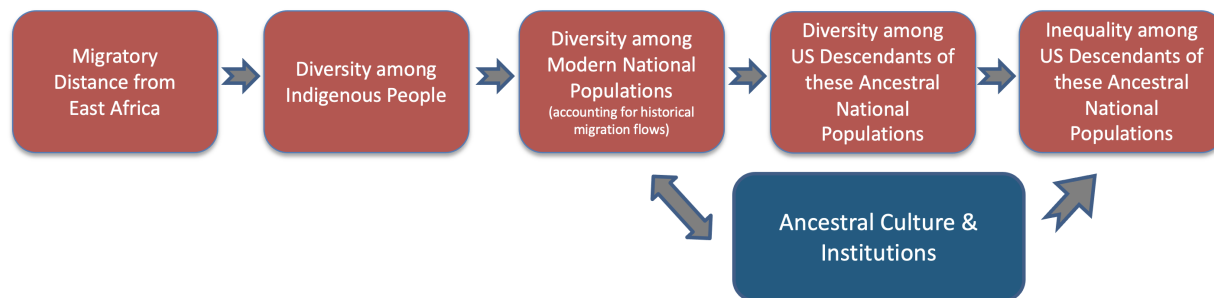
Migratory Distance from East Africa

Diversity among Indigenous People

Diversity among Modern National Populations
(accounting for historical migration flows)

Diversity among US Descendants of these Ancestral National Populations

Inequality among US Descendants of these Ancestral National Populations

Ancestral Culture & Institutions